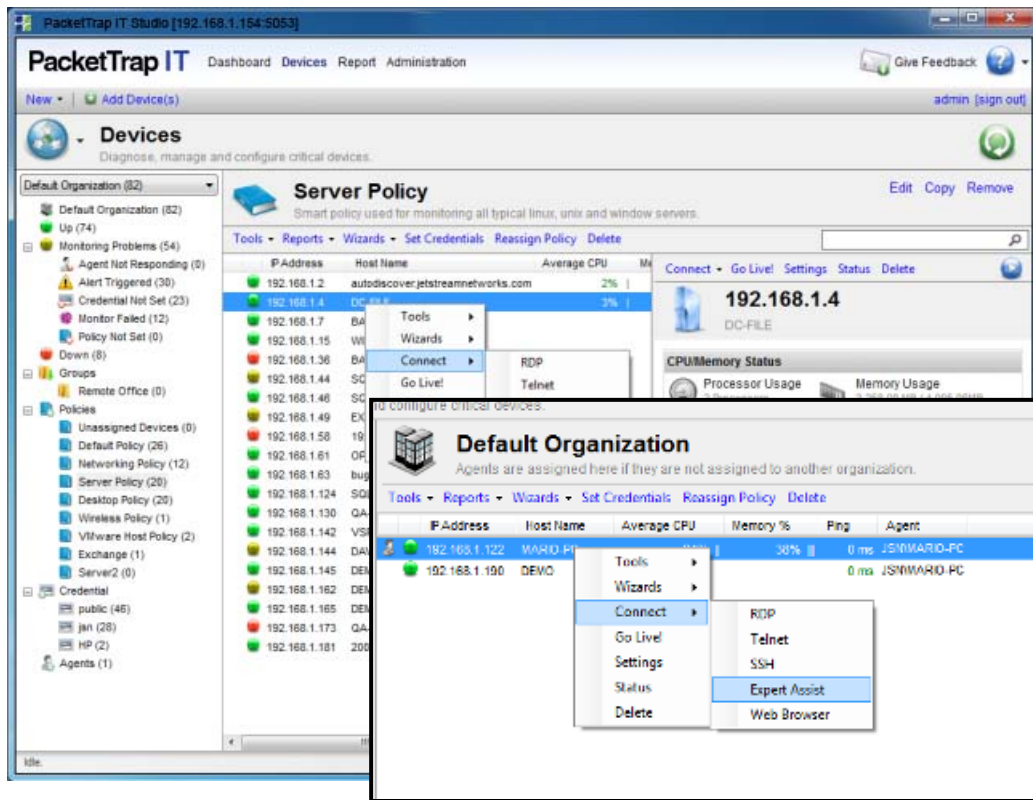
PacketTrap IT Studio [192.168.1.154:5053]

PacketTrap IT Dashboard Devices Report Administration

Give Feedback

New ▾ | Add Device(s)

admin [sign out]

Devices
Diagnose, manage and configure critical devices.

Default Organization (82)
Default Organization (82)
Up (74)
Monitoring Problems (54)
Agent Not Responding (0)
Alert Triggered (30)
Credential Not Set (23)
Monitor Failed (12)
Policy Not Set (0)
Down (8)
Groups
Remote Office (0)
Policies
Unassigned Devices (0)
Default Policy (26)
Networking Policy (12)
Server Policy (20)
Desktop Policy (20)
Wireless Policy (1)
VMware Host Policy (2)
Exchange (1)
Server2 (0)
Credential
public (46)
jan (28)
HP (2)
Agents (1)

Server Policy
Smart policy used for monitoring all typical linux, unix and window servers.

Edit Copy Remove

Tools ▾ Reports ▾ Wizards ▾ Set Credentials Reassign Policy Delete

| IP Address | Host Name | Average CPU |
|---|---|---|
| 192.168.1.2 | autodiscover.jetstreamnetworks.com | 2% |
| 192.168.1.4 | DC-FILE | 3% |
| 192.168.1.7 | BA | |
| 192.168.1.15 | WI | |
| 192.168.1.36 | BA | |
| 192.168.1.44 | SO | |
| 192.168.1.46 | SO | |
| 192.168.1.49 | EX | |
| 192.168.1.58 | 19 | |
| 192.168.1.61 | OF | |
| 192.168.1.63 | bug | |
| 192.168.1.124 | SQ | |
| 192.168.1.130 | QA | |
| 192.168.1.142 | VS | |
| 192.168.1.144 | DA | |
| 192.168.1.145 | DE | |
| 192.168.1.162 | DE | |
| 192.168.1.165 | DE | |
| 192.168.1.173 | QA | |
| 192.168.1.181 | 200 | |

Tools
Wizards
Connect
Go Live!

RDP
Telnet

Connect ▾ Go Live! Settings Status Delete

192.168.1.4
DC-FILE

CPU/Memory Status
Processor Usage
Memory Usage

Idle.

d configure critical devices.

Default Organization
Agents are assigned here if they are not assigned to another organization.

Tools ▾ Reports ▾ Wizards ▾ Set Credentials Reassign Policy Delete

| IP Address | Host Name | Average CPU | Memory % | Ping | Agent |
|---|---|---|---|---|---|
| 192.168.1.122 | MARIO-PC | | 38% | 0 ms | JSN\MARIO-PC |
| 192.168.1.190 | DEMO | | | 0 ms | JSN\MARIO-PC |

Tools
Wizards
Connect
Go Live!
Settings
Status
Delete

RDP
Telnet
SSH
Expert Assist
Web Browser